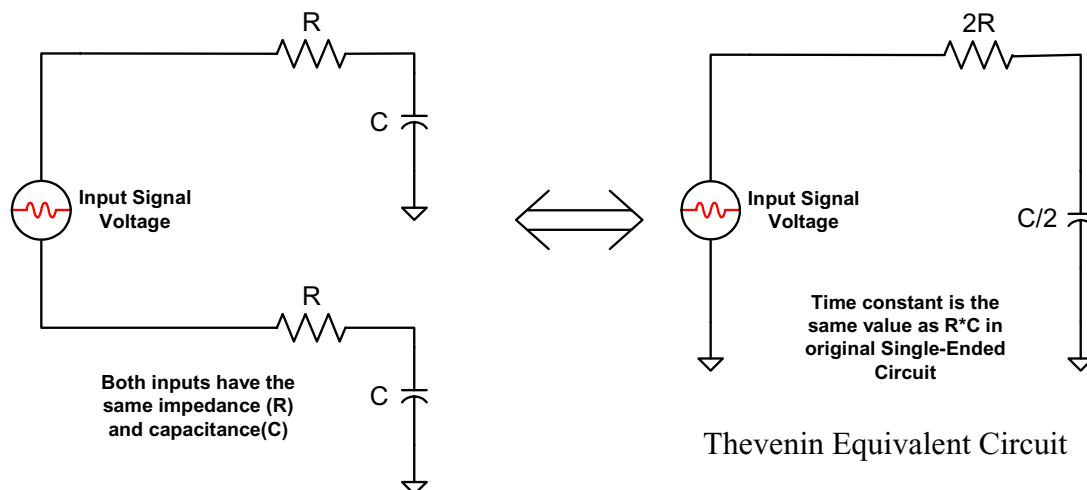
R

C

Input Signal Voltage

R

C

Both inputs have the same impedance (R) and capacitance(C)

2R

Input Signal Voltage

C/2

Time constant is the same value as R*C in original Single-Ended Circuit

Thevenin Equivalent Circuit